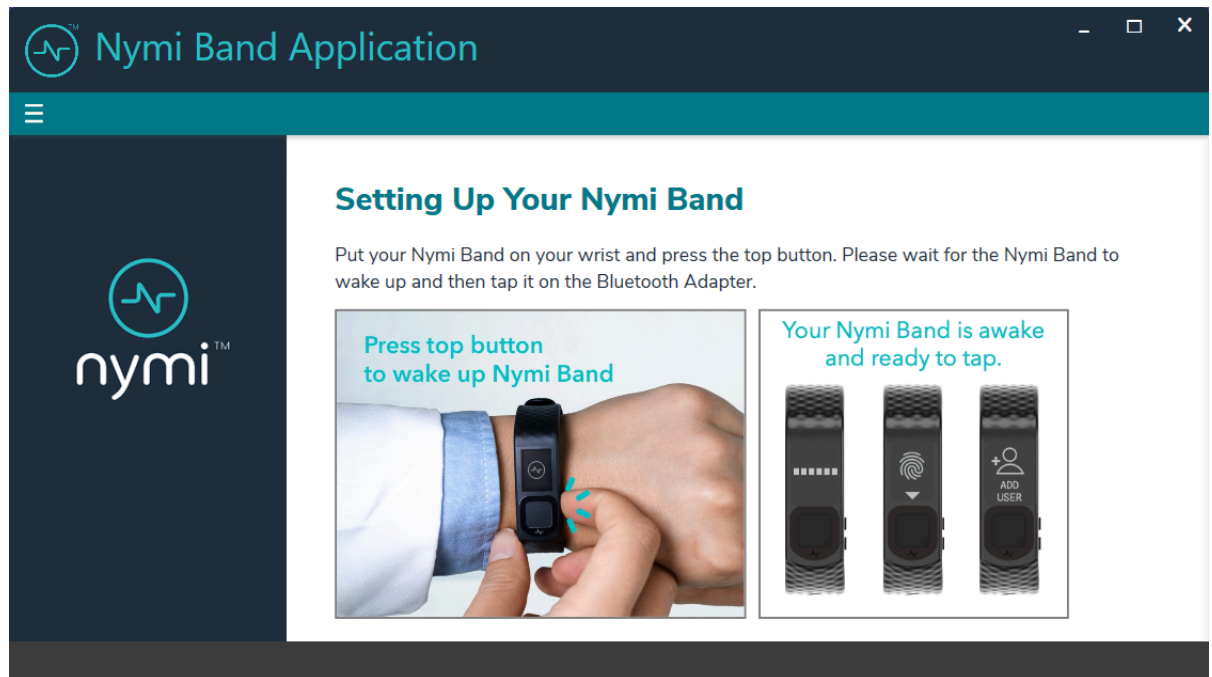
TM

Nymi Band Application

nymi TM

Setting Up Your Nymi Band

Put your Nymi Band on your wrist and press the top button. Please wait for the Nymi Band to wake up and then tap it on the Bluetooth Adapter.

Press top button to wake up Nymi Band

Your Nymi Band is awake and ready to tap.

ADD USER